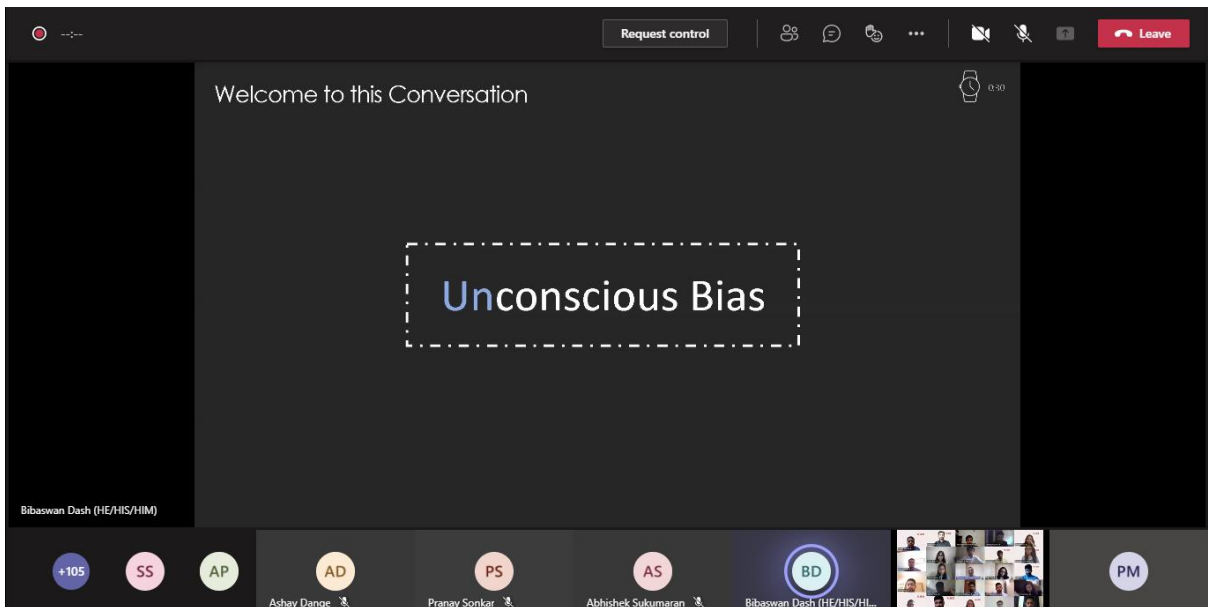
--:--

Request control

Leave

Welcome to this Conversation

0:30

Unconscious Bias

Bibaswan Dash (HE/HIS/HIM)

+105

SS

AP

AD

Ashay Dange

PS

Pranay Sonkar

AS

Abhishek Sukumaran

BD

Bibaswan Dash (HE/HIS/HI...

PM